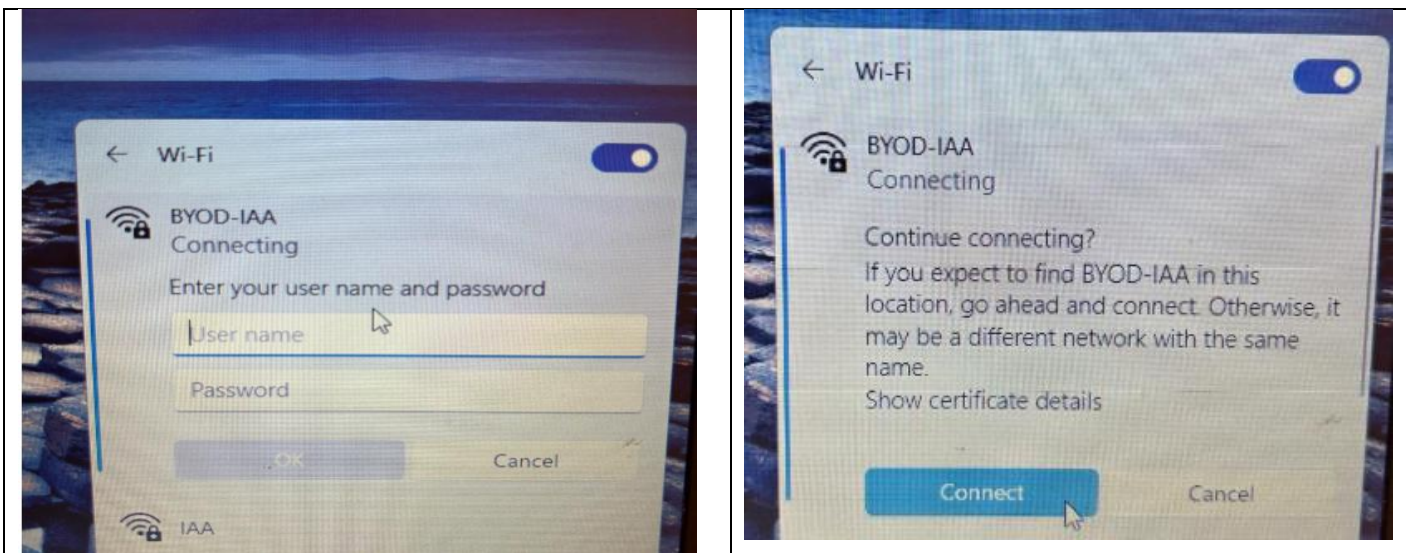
← Wi-Fi

BYOD-IAA
Connecting

Enter your user name and password

User name

Password

OK

Cancel

IAA

← Wi-Fi

BYOD-IAA
Connecting

Continue connecting?
If you expect to find BYOD-IAA in this location, go ahead and connect. Otherwise, it may be a different network with the same name.
Show certificate details

Connect

Cancel